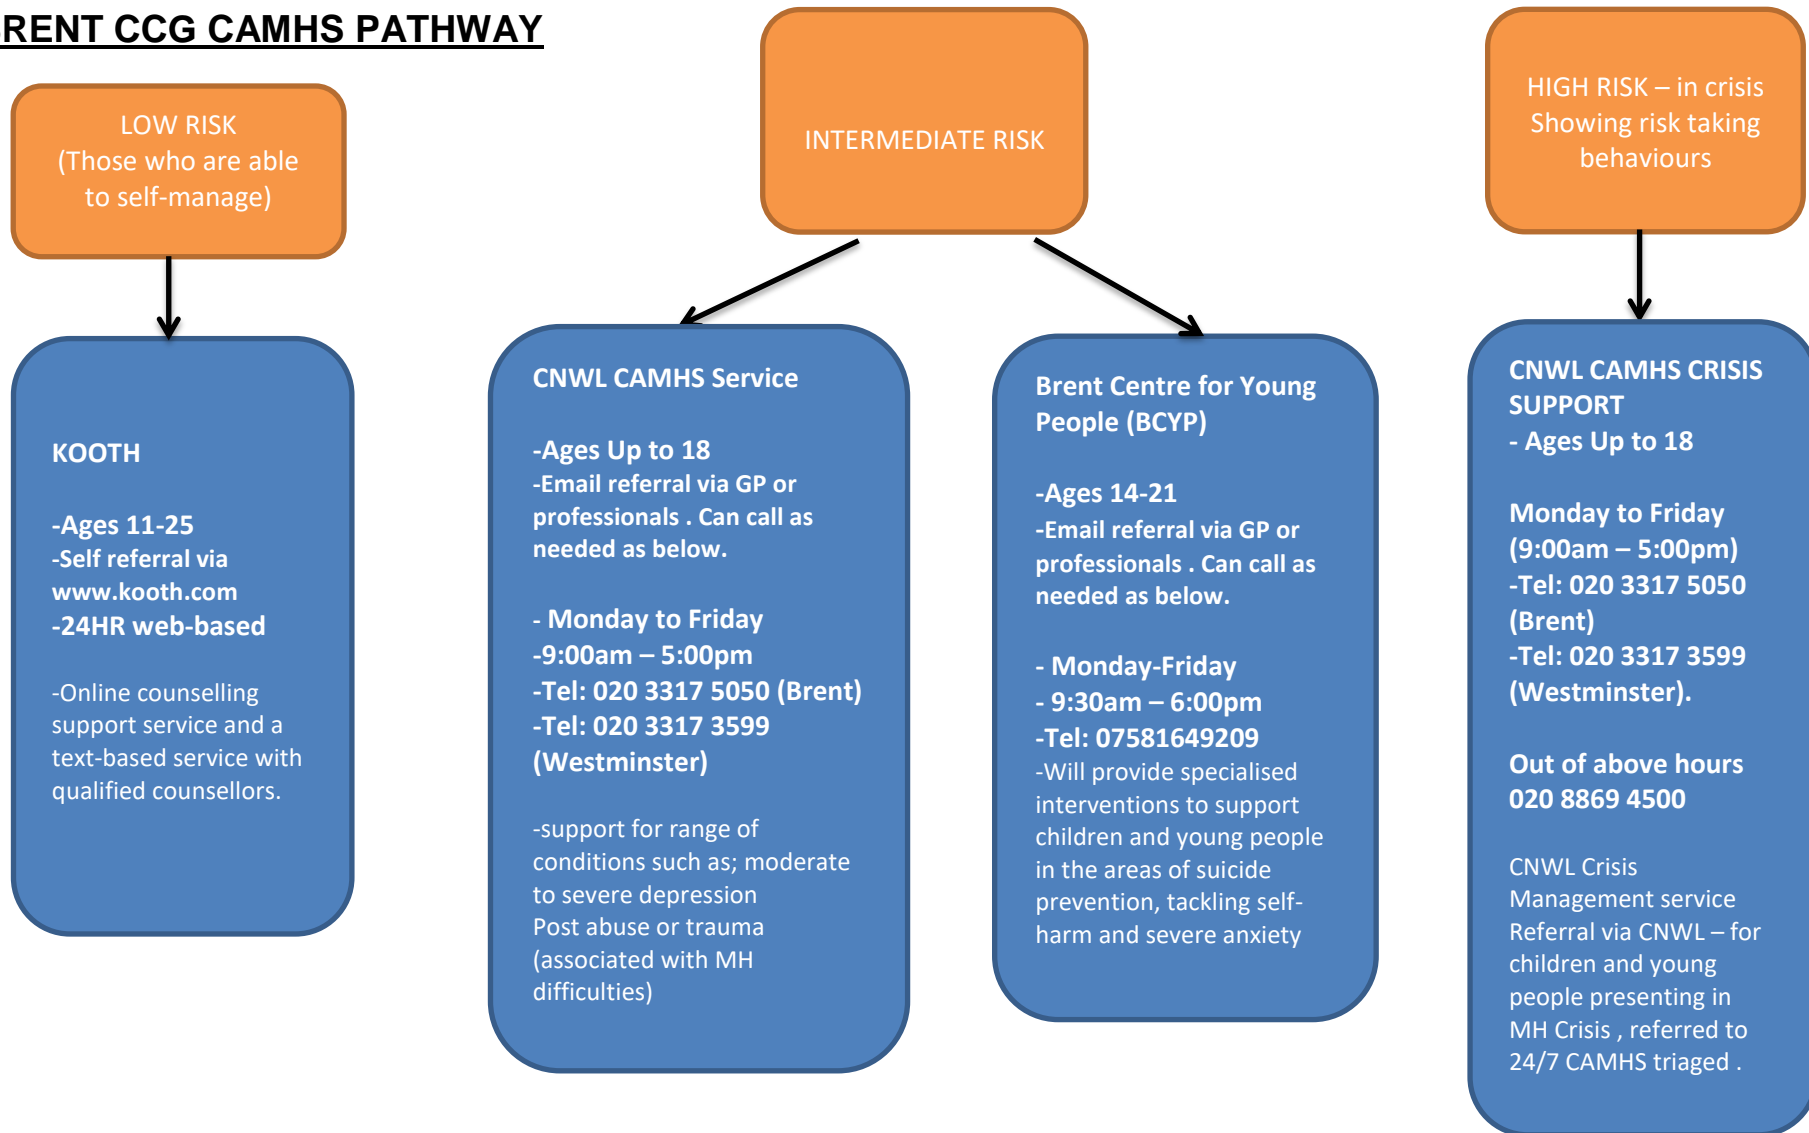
RENT CCG CAMHS PATHWAY

LOW RISK
(Those who are able to self-manage)

INTERMEDIATE RISK

HIGH RISK – in crisis
Showing risk taking behaviours

KOOTH

-Ages 11-25
-Self referral via www.kooth.com
-24HR web-based

-Online counselling support service and a text-based service with qualified counsellors.

CNWL CAMHS Service

-Ages Up to 18
-Email referral via GP or professionals . Can call as needed as below.

- Monday to Friday
-9:00am – 5:00pm
-Tel: 020 3317 5050 (Brent)
-Tel: 020 3317 3599 (Westminster)

-support for range of conditions such as; moderate to severe depression
Post abuse or trauma (associated with MH difficulties)

Brent Centre for Young People (BCYP)

-Ages 14-21
-Email referral via GP or professionals . Can call as needed as below.

- Monday-Friday
- 9:30am – 6:00pm
-Tel: 07581649209
-Will provide specialised interventions to support children and young people in the areas of suicide prevention, tackling self-harm and severe anxiety

CNWL CAMHS CRISIS SUPPORT
- Ages Up to 18

Monday to Friday
(9:00am – 5:00pm)
-Tel: 020 3317 5050 (Brent)
-Tel: 020 3317 3599 (Westminster).

Out of above hours
020 8869 4500

CNWL Crisis Management service Referral via CNWL – for children and young people presenting in MH Crisis , referred to 24/7 CAMHS triaged .